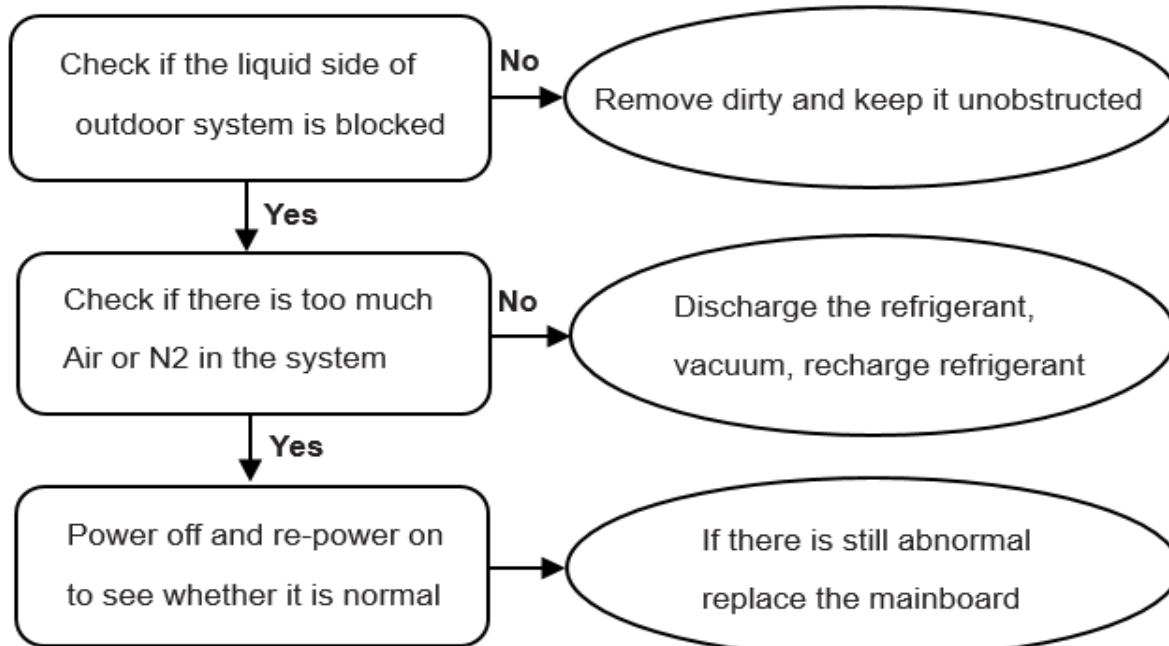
Check if the liquid side of outdoor system is blocked

No

Remove dirty and keep it unobstructed

Yes

Check if there is too much Air or N2 in the system

No

Discharge the refrigerant, vacuum, recharge refrigerant

Yes

Power off and re-power on to see whether it is normal

If there is still abnormal replace the mainboard